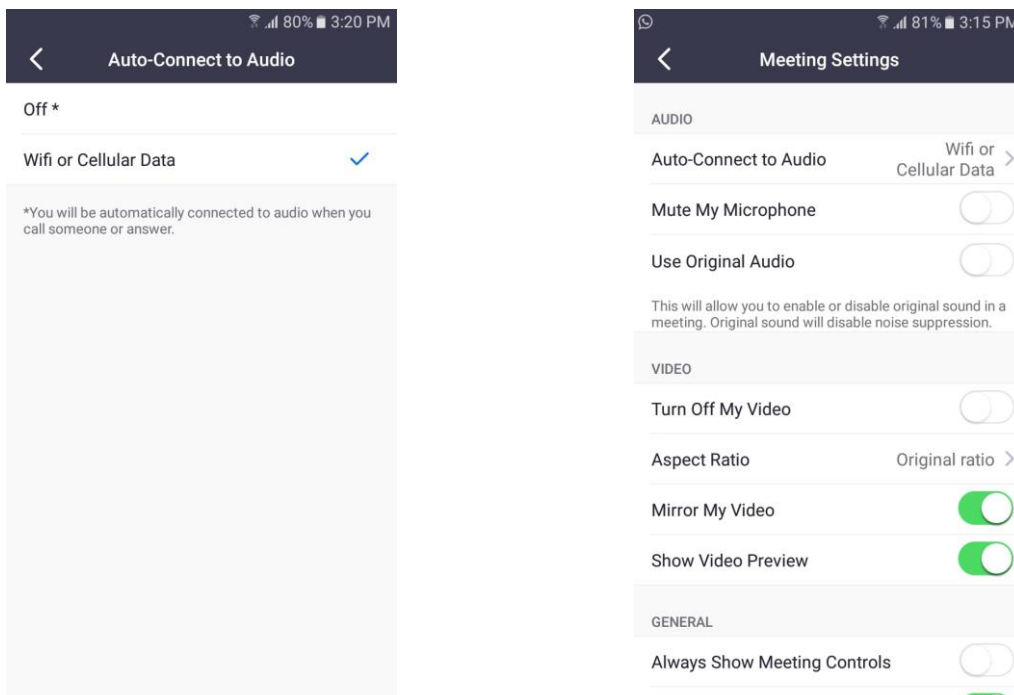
80% 3:20 PM

Auto-Connect to Audio

Off *

Wifi or Cellular Data

*You will be automatically connected to audio when you call someone or answer.

81% 3:15 PM

Meeting Settings

AUDIO

Auto-Connect to Audio Wifi or Cellular Data

Mute My Microphone

Use Original Audio

This will allow you to enable or disable original sound in a meeting. Original sound will disable noise suppression.

VIDEO

Turn Off My Video

Aspect Ratio Original ratio

Mirror My Video

Show Video Preview

GENERAL

Always Show Meeting Controls